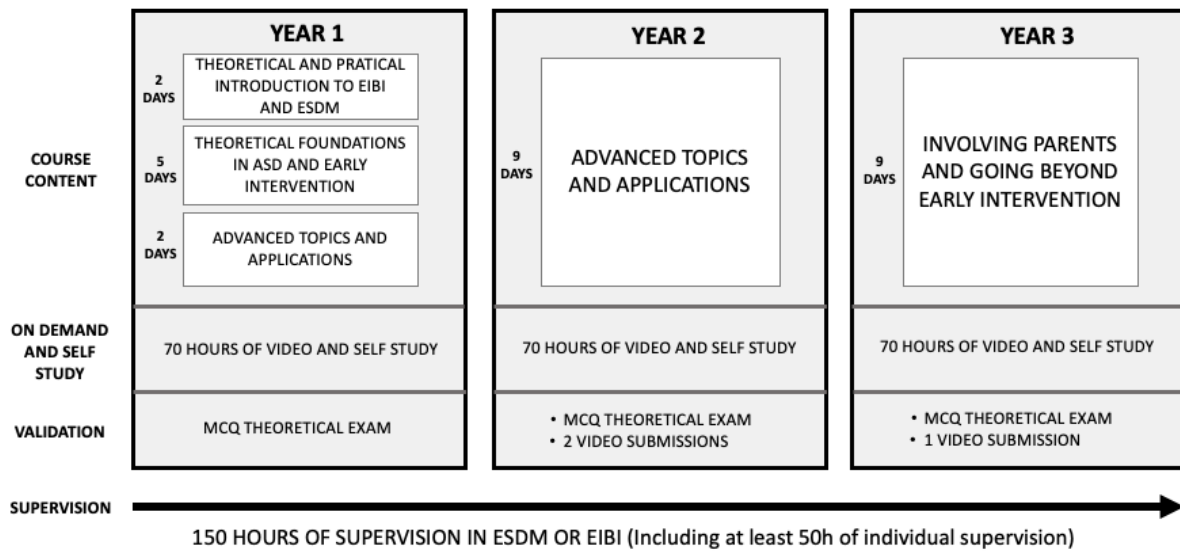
| | YEAR 1 | YEAR 2 | YEAR 3 |
|---|---|---|---|
| COURSE CONTENT | 2 DAYS THEORETICAL AND PRATICAL INTRODUCTION TO EIBI AND ESDM<br>5 DAYS THEORETICAL FOUNDATIONS IN ASD AND EARLY INTERVENTION<br>2 DAYS ADVANCED TOPICS AND APPLICATIONS | 9 DAYS ADVANCED TOPICS AND APPLICATIONS | 9 DAYS INVOLVING PARENTS AND GOING BEYOND EARLY INTERVENTION |
| ON DEMAND AND SELF STUDY | 70 HOURS OF VIDEO AND SELF STUDY | 70 HOURS OF VIDEO AND SELF STUDY | 70 HOURS OF VIDEO AND SELF STUDY |
| VALIDATION | MCQ THEORETICAL EXAM | • MCQ THEORETICAL EXAM<br>• 2 VIDEO SUBMISSIONS | • MCQ THEORETICAL EXAM<br>• 1 VIDEO SUBMISSION |

SUPERVISION

150 HOURS OF SUPERVISION IN ESDM OR EIBI (Including at least 50h of individual supervision)